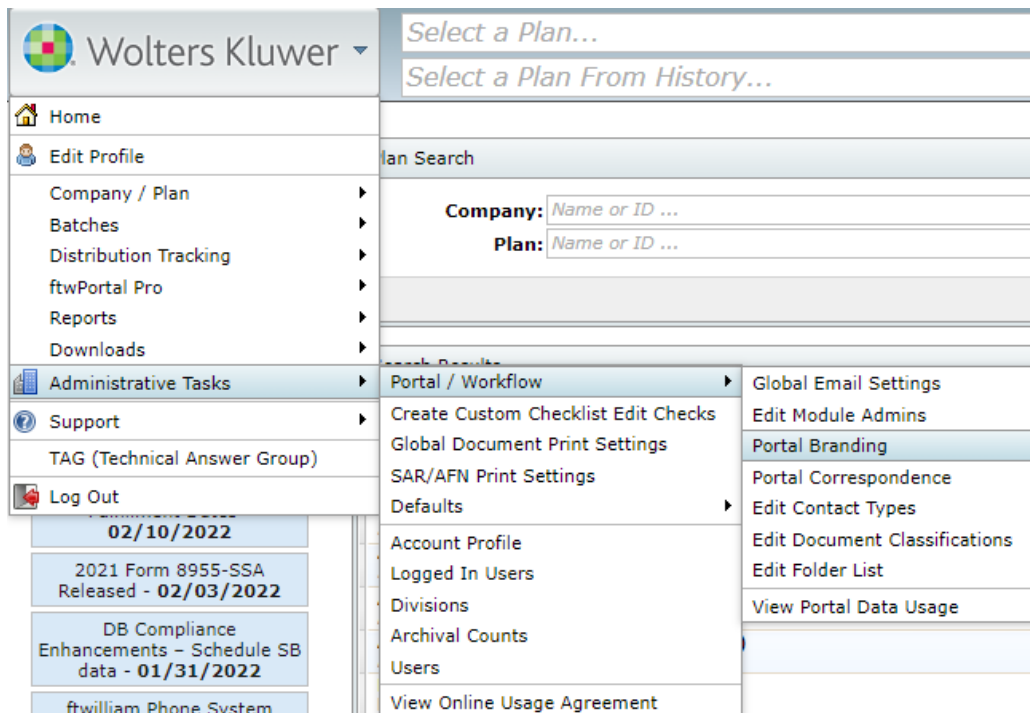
Wolters Kluwer

Select a Plan...

Select a Plan From History...

Home

Edit Profile

Company / Plan

Batches

Distribution Tracking

ftwPortal Pro

Reports

Downloads

Administrative Tasks

Support

TAG (Technical Answer Group)

Log Out

lan Search

Company: Name or ID ...

Plan: Name or ID ...

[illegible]

02/10/2022

2021 Form 8955-SSA Released - 02/03/2022

DB Compliance Enhancements – Schedule SB data - 01/31/2022

ftwilliam Phone System

Portal / Workflow

Create Custom Checklist Edit Checks

Global Document Print Settings

SAR/AFN Print Settings

Defaults

Account Profile

Logged In Users

Divisions

Archival Counts

Users

View Online Usage Agreement

Global Email Settings

Edit Module Admins

Portal Branding

Portal Correspondence

Edit Contact Types

Edit Document Classifications

Edit Folder List

View Portal Data Usage